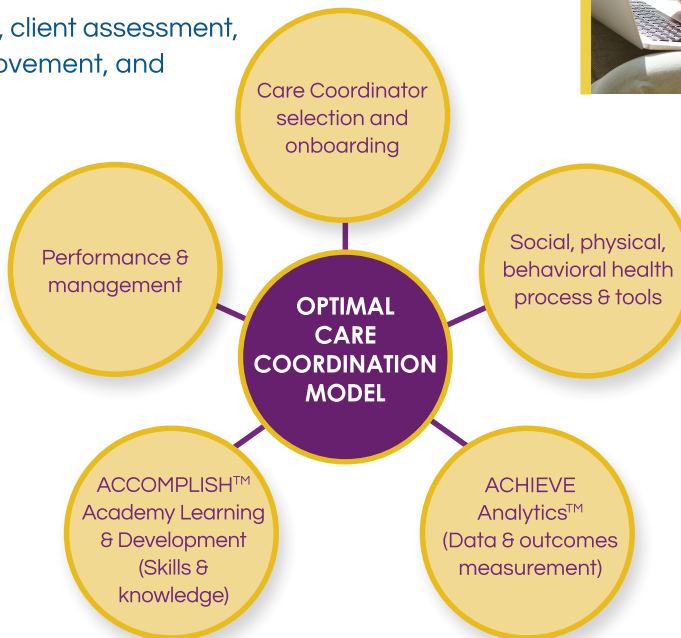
, client assessment, ovement, and

Care Coordinator selection and onboarding

Performance & management

Social, physical, behavioral health process & tools

OPTIMAL CARE COORDINATION MODEL

ACCOMPLISH$^{TM}$ Academy Learning & Development (Skills & knowledge)

ACHIEVE Analytics$^{TM}$ (Data & outcomes measurement)